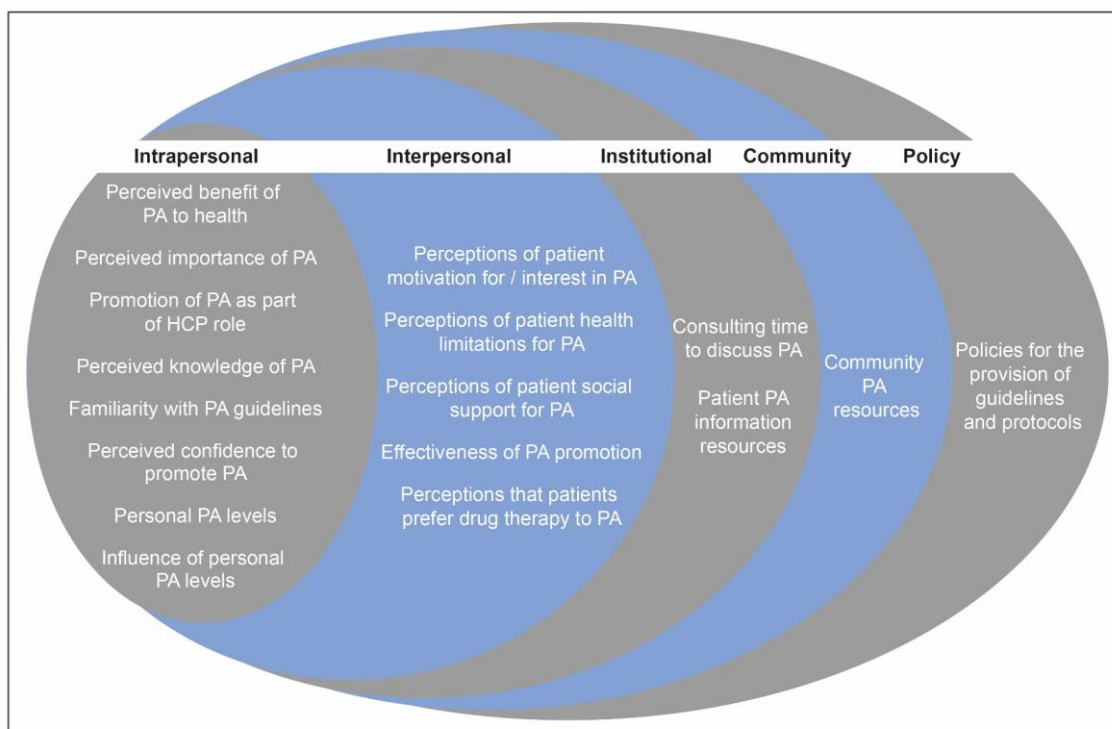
Intrapersonal Interpersonal Institutional Community Policy

Perceived benefit of PA to health

Perceived importance of PA

Promotion of PA as part of HCP role

Perceived knowledge of PA

Familiarity with PA guidelines

Perceived confidence to promote PA

Personal PA levels

Influence of personal PA levels

Perceptions of patient motivation for / interest in PA

Perceptions of patient health limitations for PA

Perceptions of patient social support for PA

Effectiveness of PA promotion

Perceptions that patients prefer drug therapy to PA

Consulting time to discuss PA

Patient PA information resources

Community PA resources

Policies for the provision of guidelines and protocols